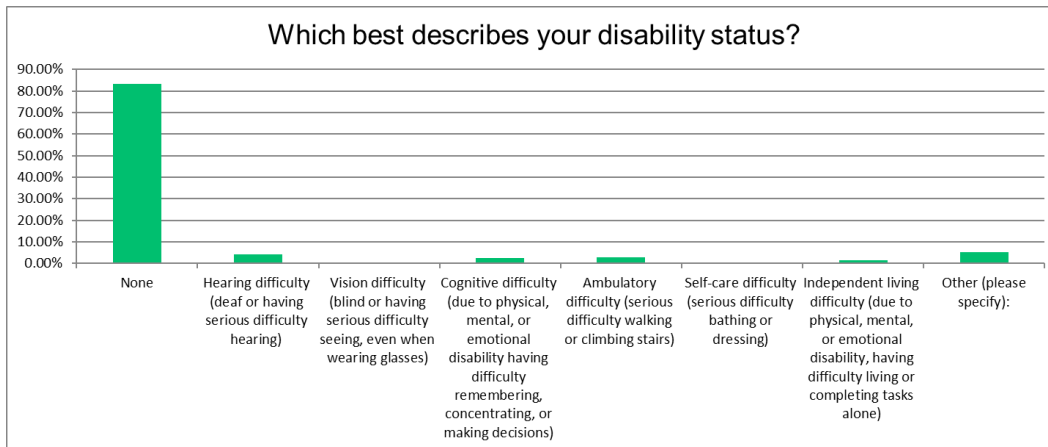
Which best describes your disability status?

90.00%
80.00%
70.00%
60.00%
50.00%
40.00%
30.00%
20.00%
10.00%
0.00%

None

Hearing difficulty (deaf or having serious difficulty hearing)

Vision difficulty (blind or having serious difficulty seeing, even when wearing glasses)

Cognitive difficulty (due to physical, mental, or emotional disability having difficulty remembering, concentrating, or making decisions)

Ambulatory difficulty (serious difficulty walking or climbing stairs)

Self-care difficulty (serious difficulty bathing or dressing)

Independent living difficulty (due to physical, mental, or emotional disability, having difficulty living or completing tasks alone)

Other (please specify):